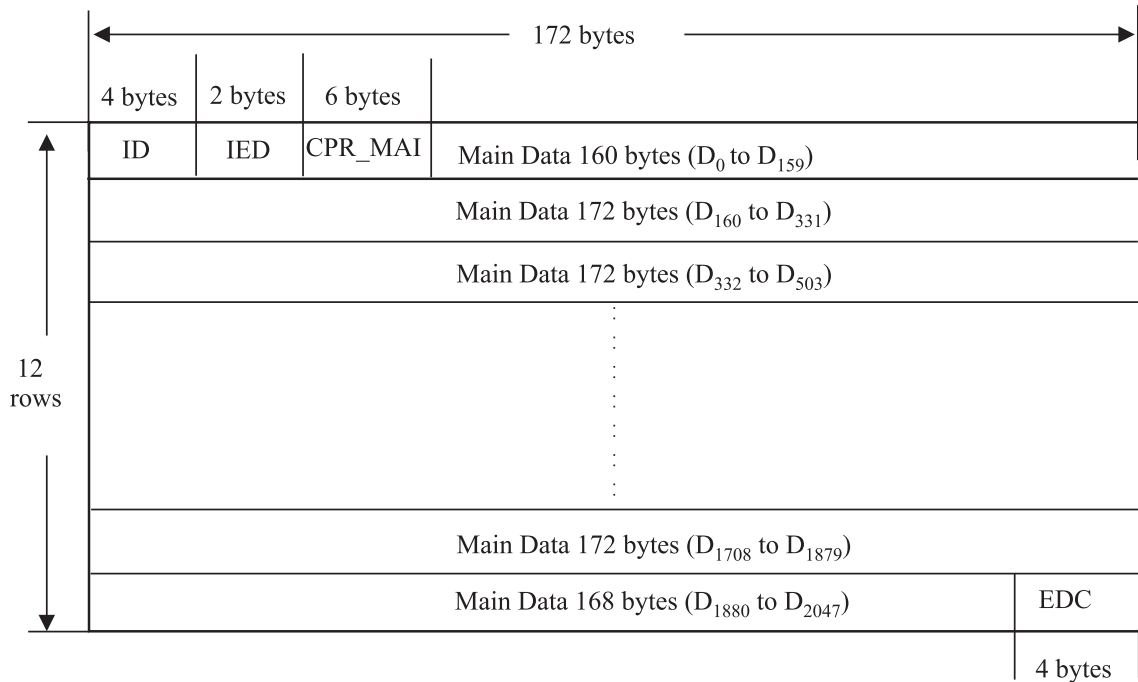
172 bytes

4 bytes | 2 bytes | 6 bytes

ID | IED | CPR_MAI | Main Data 160 bytes ($D_0$ to $D_{159}$)

Main Data 172 bytes ($D_{160}$ to $D_{331}$)

Main Data 172 bytes ($D_{332}$ to $D_{503}$)

12 rows

Main Data 172 bytes ($D_{1708}$ to $D_{1879}$)

Main Data 168 bytes ($D_{1880}$ to $D_{2047}$) | EDC

4 bytes